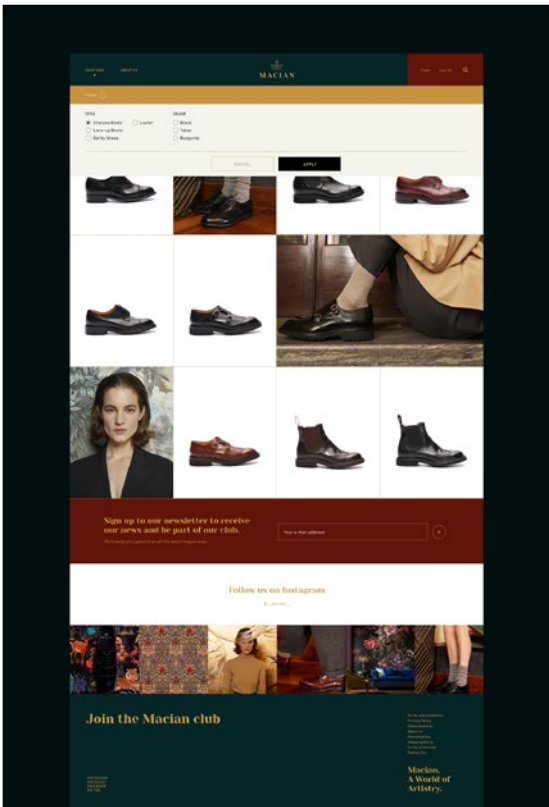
SHOP MEN    ABOUT US

MACIAN

Login    Bag (0)

Filter

STYLE
Chelsea Boots
Lace-up Boots
Derby Shoes
Loafer

COLOUR
Black
Tobac
Burgundy

CANCEL    APPLY

Sign up to our newsletter to receive our news and be part of our club.

We'll keep you updated on all the latest Macian news.

Your e-mail address

Follow us on Instagram

@_macian_

Join the Macian club

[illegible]

INSTAGRAM
PINTEREST
FACEBOOK
TWITTER

Macian.
A World of
Artistry.